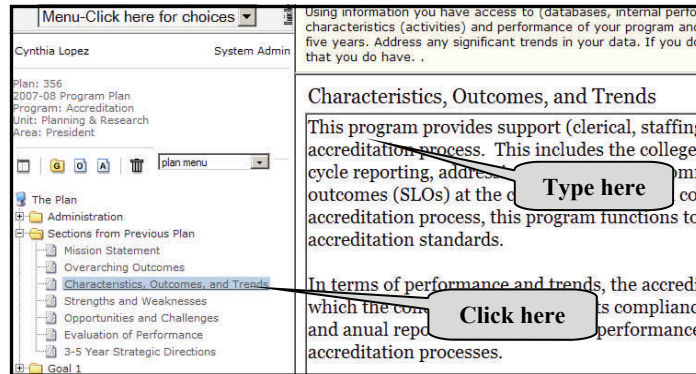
Menu-Click here for choices

Cynthia Lopez System Admin

Plan: 356
2007-08 Program Plan
Program: Accreditation
Unit: Planning & Research
Area: President

G O A plan menu

The Plan
Administration
Sections from Previous Plan
Mission Statement
Overarching Outcomes
Characteristics, Outcomes, and Trends
Strengths and Weaknesses
Opportunities and Challenges
Evaluation of Performance
3-5 Year Strategic Directions
Goal 1

Using information you have access to (databases, internal perf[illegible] characteristics (activities) and performance of your program and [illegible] five years. Address any significant trends in your data. If you do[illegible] that you do have. .

Characteristics, Outcomes, and Trends

This program provides support (clerical, staffing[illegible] accreditation process. This includes the college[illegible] cycle reporting, addres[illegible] omm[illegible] outcomes (SLOs) at the c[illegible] co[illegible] accreditation process, this program functions to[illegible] accreditation standards.

In terms of performance and trends, the accredi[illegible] which the con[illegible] ts complianc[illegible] and anual repo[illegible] performance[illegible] accreditation processes.

Type here

Click here